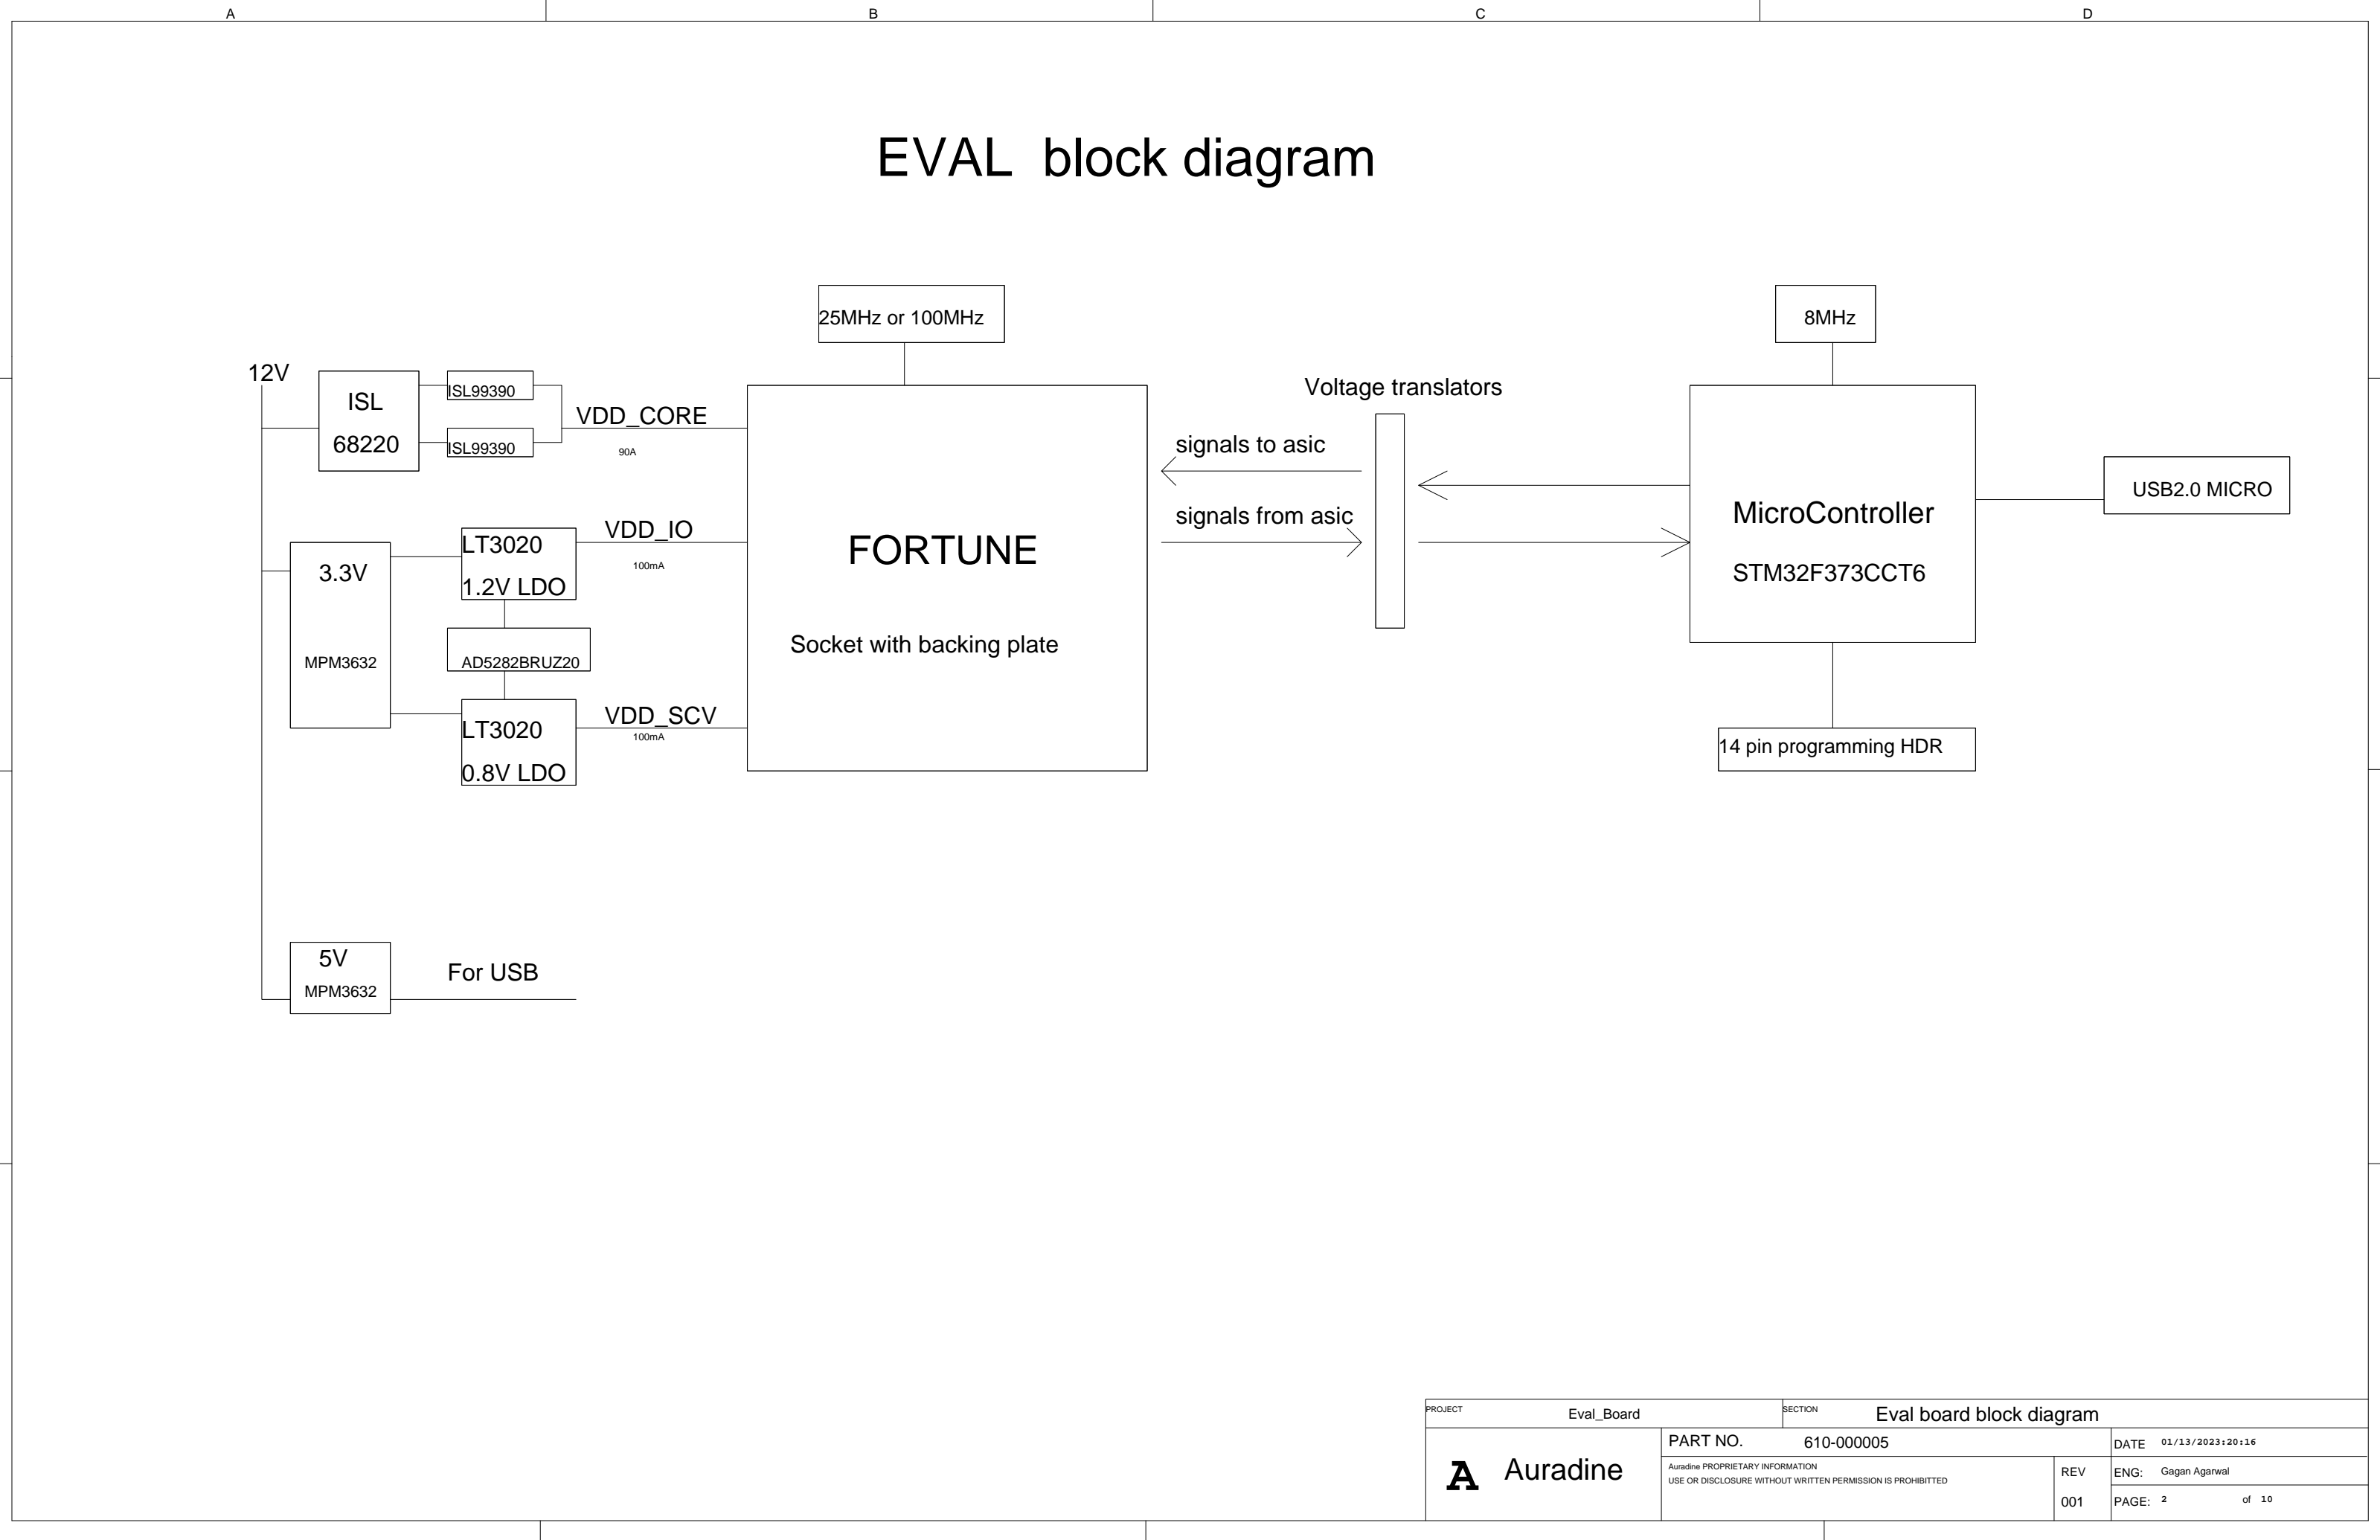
A B C D

EVAL block diagram

25MHz or 100MHz

8MHz

12V

ISL 68220

ISL99390

ISL99390

VDD_CORE

90A

Voltage translators

signals to asic

signals from asic

3.3V

MPM3632

LT3020 1.2V LDO

VDD_IO

100mA

FORTUNE

Socket with backing plate

MicroController

STM32F373CCT6

USB2.0 MICRO

AD5282BRUZ20

LT3020 0.8V LDO

VDD_SCV

100mA

14 pin programming HDR

5V

MPM3632

For USB

| PROJECT | Eval_Board | SECTION | Eval board block diagram |
|---|---|---|---|
| Auradine | PART NO. 610-000005 | | DATE 01/13/2023:20:16 |
| | Auradine PROPRIETARY INFORMATION USE OR DISCLOSURE WITHOUT WRITTEN PERMISSION IS PROHIBITTED | REV | ENG: Gagan Agarwal |
| | | 001 | PAGE: 2 of 10 |